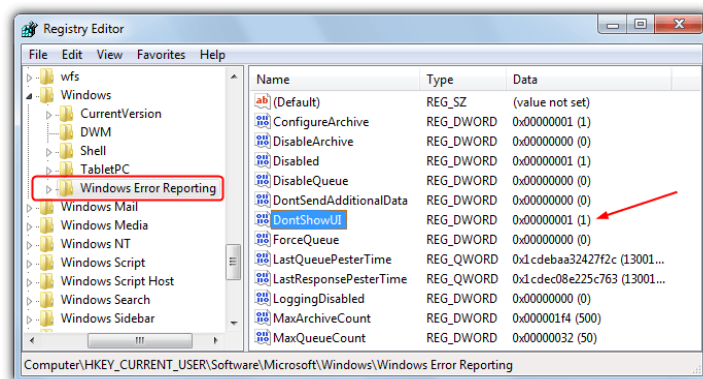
Registry Editor

File Edit View Favorites Help

wfs
Windows
CurrentVersion
DWM
Shell
TabletPC
Windows Error Reporting
Windows Mail
Windows Media
Windows NT
Windows Script
Windows Script Host
Windows Search
Windows Sidebar

| Name | Type | Data |
|---|---|---|
| (Default) | REG_SZ | (value not set) |
| ConfigureArchive | REG_DWORD | 0x00000001 (1) |
| DisableArchive | REG_DWORD | 0x00000000 (0) |
| Disabled | REG_DWORD | 0x00000001 (1) |
| DisableQueue | REG_DWORD | 0x00000000 (0) |
| DontSendAdditionalData | REG_DWORD | 0x00000000 (0) |
| DontShowUI | REG_DWORD | 0x00000001 (1) |
| ForceQueue | REG_DWORD | 0x00000000 (0) |
| LastQueuePesterTime | REG_QWORD | 0x1cdebaa32427f2c (13001... |
| LastResponsePesterTime | REG_QWORD | 0x1cdec08e225c763 (13001... |
| LoggingDisabled | REG_DWORD | 0x00000000 (0) |
| MaxArchiveCount | REG_DWORD | 0x000001f4 (500) |
| MaxQueueCount | REG_DWORD | 0x00000032 (50) |

Computer\HKEY_CURRENT_USER\Software\Microsoft\Windows\Windows Error Reporting